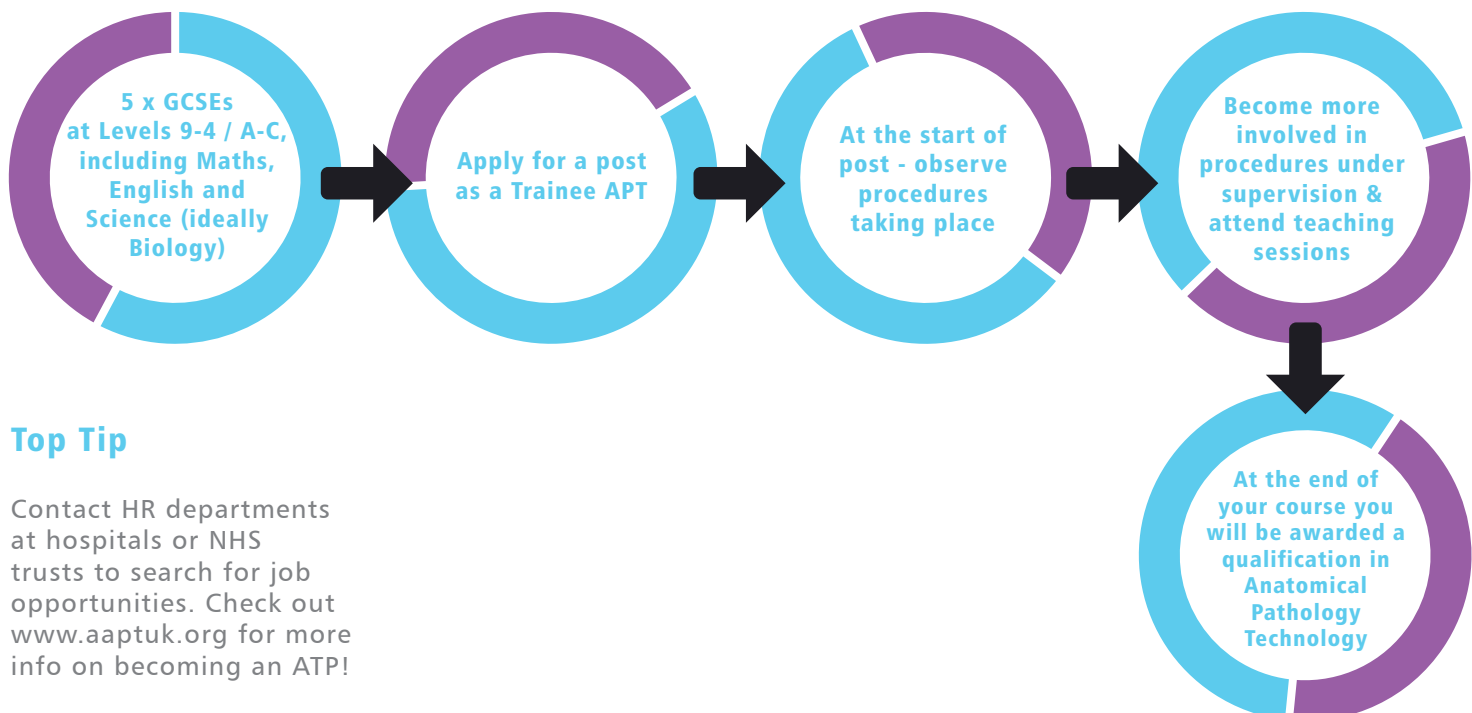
5 x GCSEs at Levels 9-4 / A-C, including Maths, English and Science (ideally Biology)

Apply for a post as a Trainee APT

At the start of post - observe procedures taking place

Become more involved in procedures under supervision & attend teaching sessions

At the end of your course you will be awarded a qualification in Anatomical Pathology Technology

Top Tip

Contact HR departments at hospitals or NHS trusts to search for job opportunities. Check out www.aaptuk.org for more info on becoming an ATP!